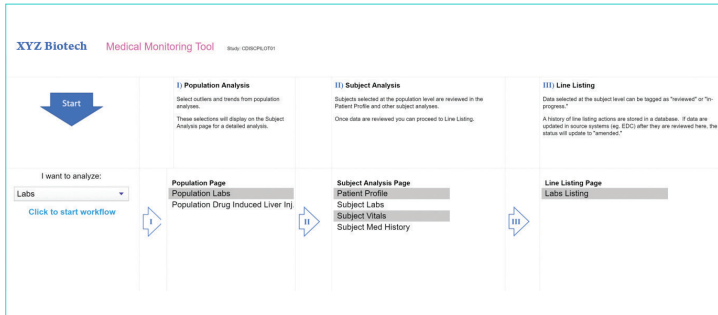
XYZ Biotech Medical Monitoring Tool Study: CDISCPILOT01

Start

I) Population Analysis

Select outliers and trends from population analyses.

These selections will display on the Subject Analysis page for a detailed analysis.

II) Subject Analysis

Subjects selected at the population level are reviewed in the Patient Profile and other subject analyses.

Once data are reviewed you can proceed to Line Listing.

III) Line Listing

Data selected at the subject level can be tagged as "reviewed" or "in-progress."

A history of line listing actions are stored in a database. If data are updated in source systems (eg. EDC) after they are reviewed here, the status will update to "amended."

I want to analyze:

Labs

Click to start workflow

I

Population Page
Population Labs
Population Drug Induced Liver Inj

II

Subject Analysis Page
Patient Profile
Subject Labs
Subject Vitals
Subject Med History

III

Line Listing Page
Labs Listing